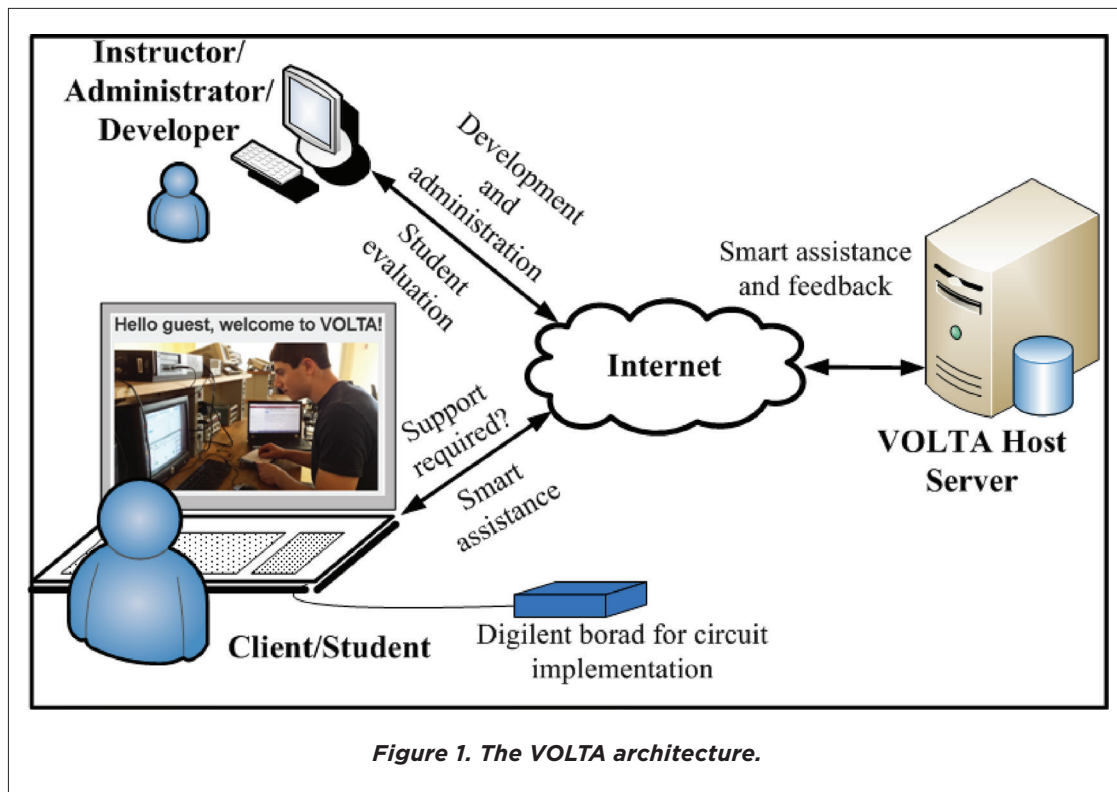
Instructor/
Administrator/
Developer

Development and administration

Student evaluation

Smart assistance and feedback

Hello guest, welcome to VOLTA!

Internet

Support required?

Smart assistance

VOLTA Host Server

Client/Student

Digilent borad for circuit implementation

Figure 1. The VOLTA architecture.